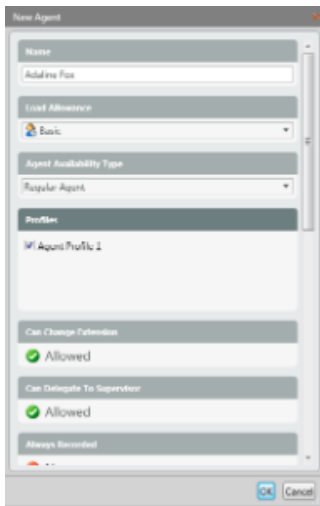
New Agent

Name

Adaline Fox

Load Allowance

Basic

Agent Availability Type

Regular Agent

Profiles

Agent Profile 1

Can Change Extension

Allowed

Can Delegate To Supervisor

Allowed

Always Recorded

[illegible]

OK Cancel